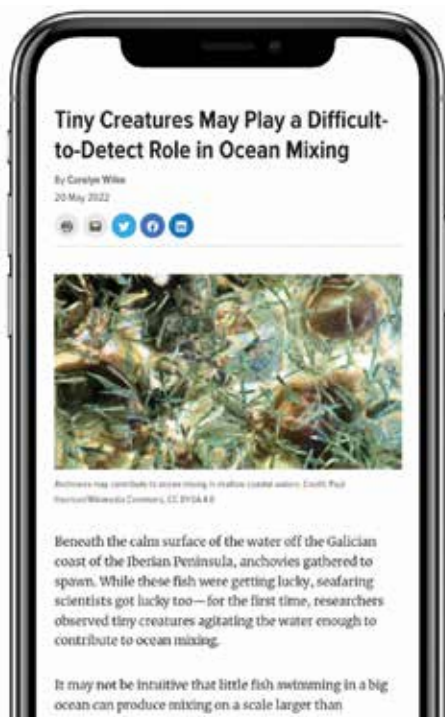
Tiny Creatures May Play a Difficult-to-Detect Role in Ocean Mixing

By Carolyn Wilke
20 May 2022

Anchovies may contribute to ocean mixing in shallow coastal waters. Credit: Paul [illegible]/Wikimedia Commons, CC BY-SA 4.0

Beneath the calm surface of the water off the Galician coast of the Iberian Peninsula, anchovies gathered to spawn. While these fish were getting lucky, seafaring scientists got lucky too—for the first time, researchers observed tiny creatures agitating the water enough to contribute to ocean mixing.

It may not be intuitive that little fish swimming in a big ocean can produce mixing on a scale larger than